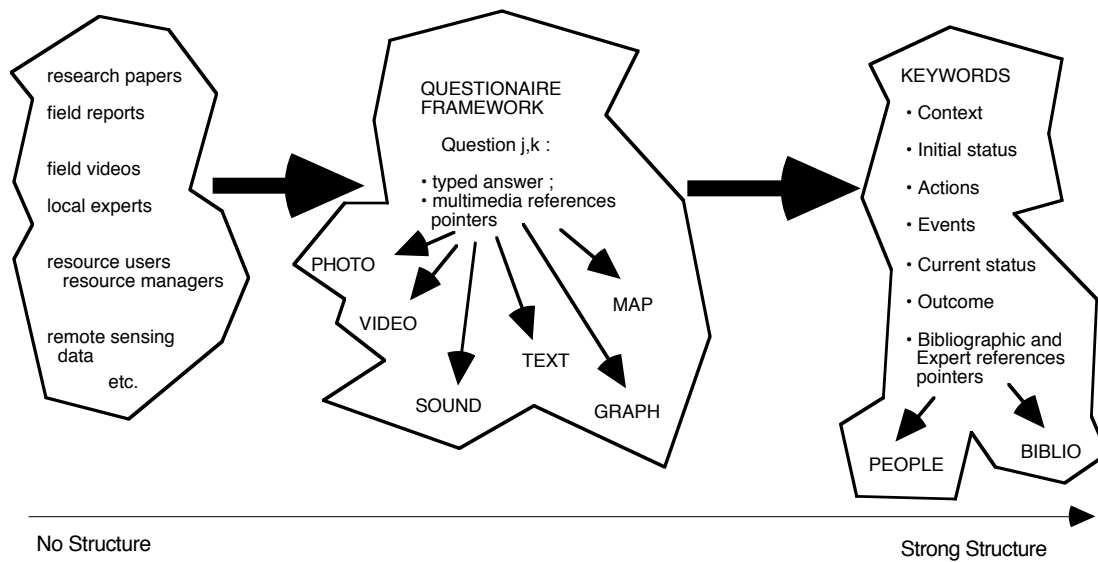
research papers
field reports
field videos
local experts
resource users
resource managers
remote sensing data
etc.

QUESTIONAIRE FRAMEWORK
Question j,k :
• typed answer ;
• multimedia references pointers
PHOTO
VIDEO
SOUND
TEXT
GRAPH
MAP

KEYWORDS
• Context
• Initial status
• Actions
• Events
• Current status
• Outcome
• Bibliographic and Expert references pointers
PEOPLE
BIBLIO

No Structure
Strong Structure